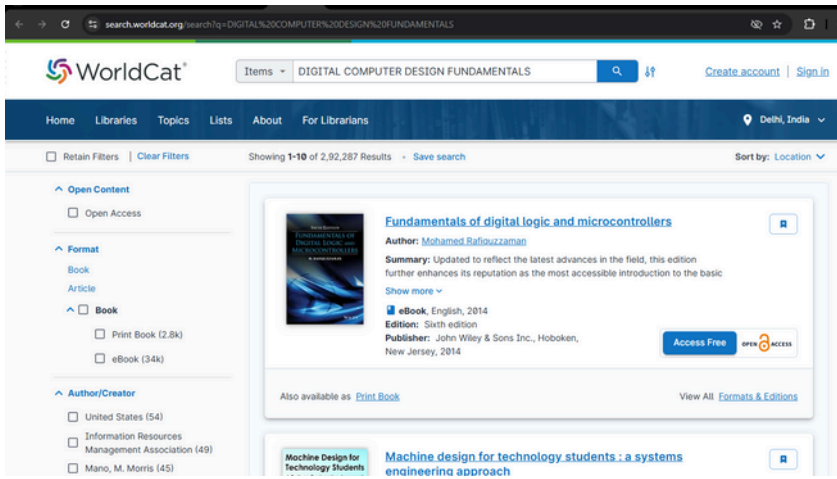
search.worldcat.org/search?q=DIGITAL%20COMPUTER%20DESIGN%20FUNDAMENTALS

WorldCat®

Items ▾ DIGITAL COMPUTER DESIGN FUNDAMENTALS

Create account | Sign in

Home Libraries Topics Lists About For Librarians

Delhi, India

Retain Filters | Clear Filters

Showing 1-10 of 2,92,287 Results • Save search

Sort by: Location

Open Content

Open Access

Format

Book

Article

Book

Print Book (2.8k)

eBook (34k)

Author/Creator

United States (54)

Information Resources Management Association (49)

Mano, M. Morris (45)

SIXTH EDITION FUNDAMENTALS OF DIGITAL LOGIC AND MICROCONTROLLERS

Fundamentals of digital logic and microcontrollers

Author: Mohamed Rafiquzzaman

Summary: Updated to reflect the latest advances in the field, this edition further enhances its reputation as the most accessible introduction to the basic

Show more

eBook, English, 2014

Edition: Sixth edition

Publisher: John Wiley & Sons Inc., Hoboken, New Jersey, 2014

Access Free

OPEN ACCESS

Also available as Print Book

View All Formats & Editions

Machine Design for Technology Students

Machine design for technology students : a systems engineering approach